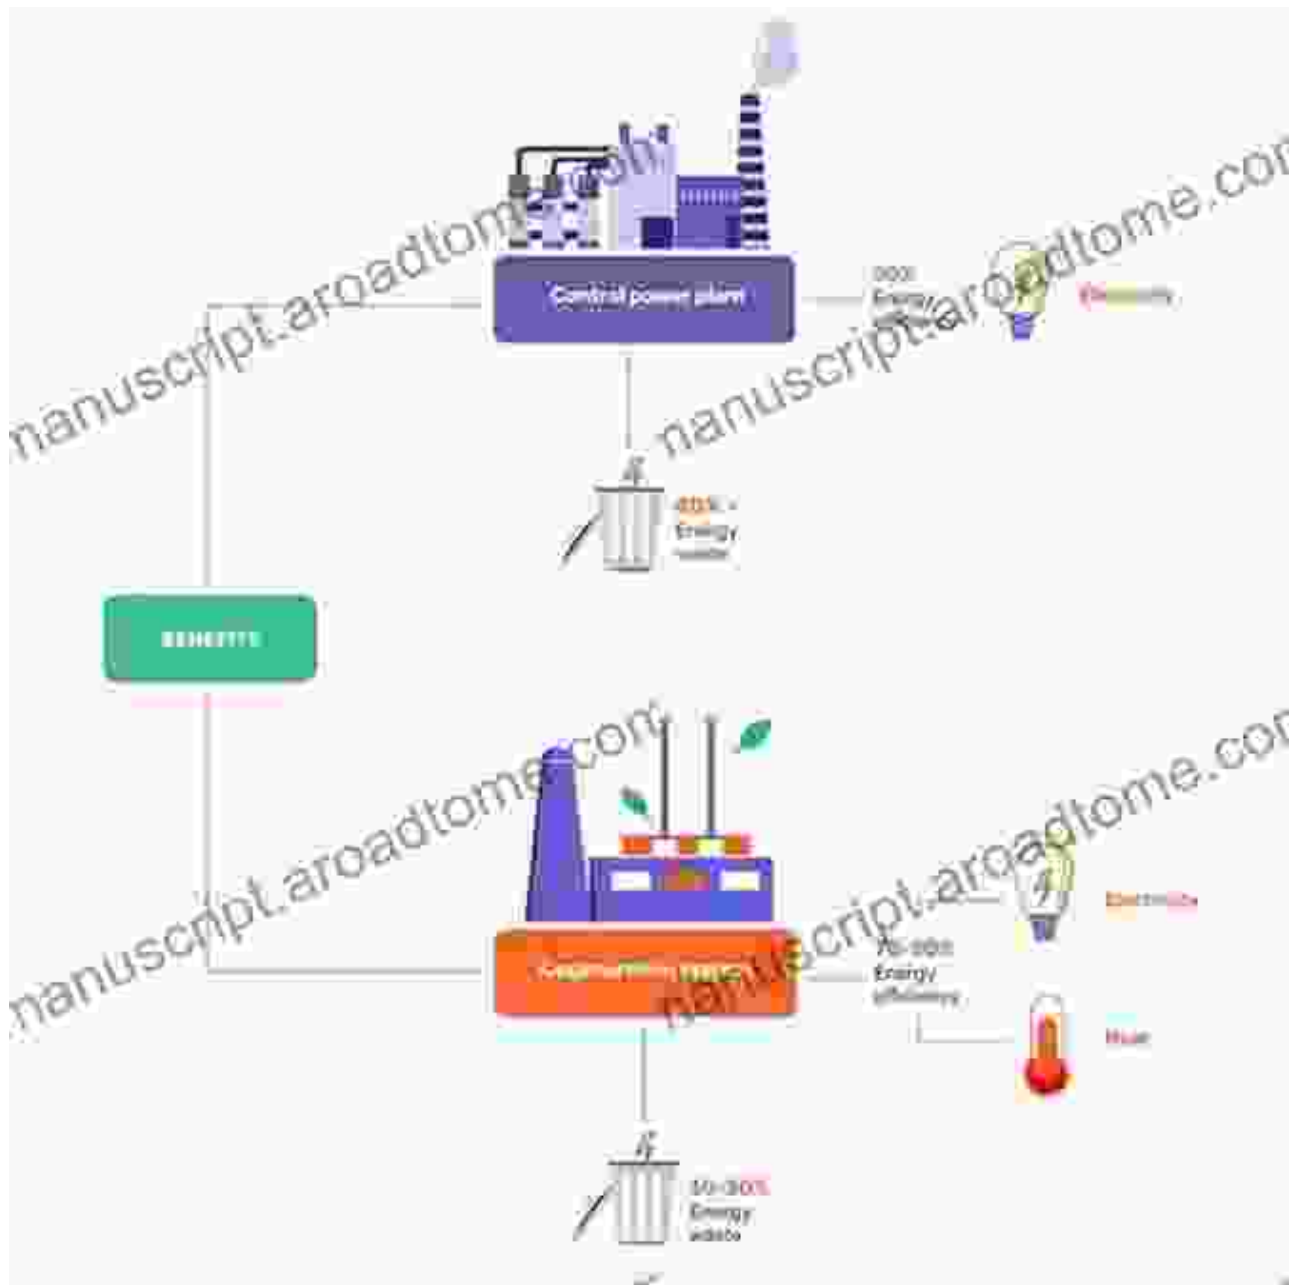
manuscript.aroadtome.com

Central power plant

30% Energy efficiency

Electricity

manuscript.aroadtome.com

60% Energy waste

BENEFITS

manuscript.aroadtome.com

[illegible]

manuscript.aroadtome.com

70-90% Energy efficiency

Electricity

Heat

10-30% Energy waste